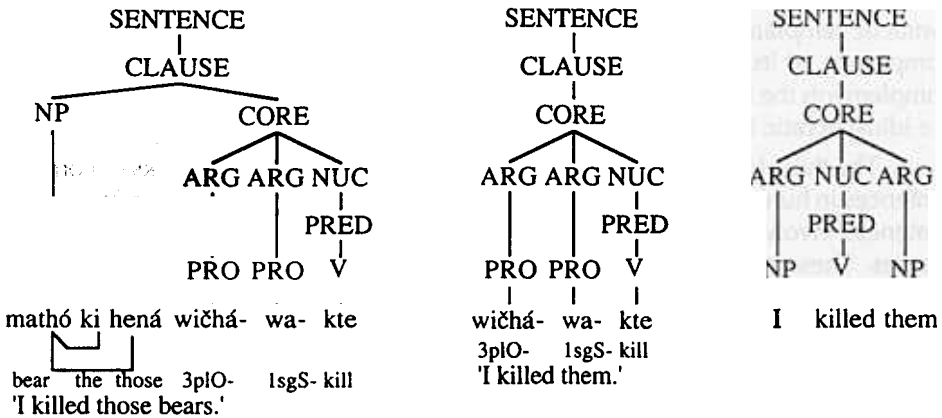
SENTENCE
CLAUSE
NP
CORE
ARG ARG NUC
PRED
PRO PRO V
mathó ki hená wičhá- wa- kte
bear the those 3plO- 1sgS- kill
'I killed those bears.'

SENTENCE
CLAUSE
CORE
ARG ARG NUC
PRED
PRO PRO V
wičhá- wa- kte
3plO- 1sgS- kill
'I killed them.'

SENTENCE
CLAUSE
CORE
ARG NUC ARG
PRED
NP V NP
I killed them